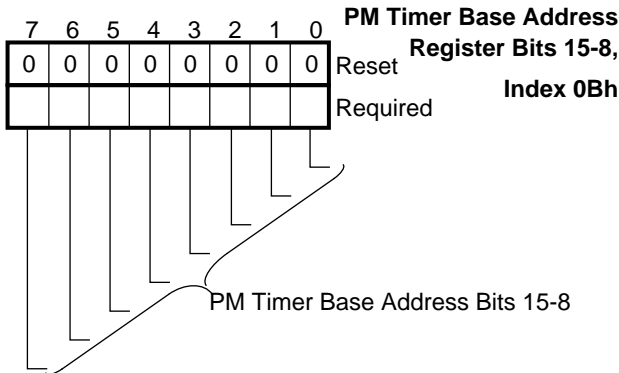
PM Timer Base Address Register Bits 15-8, Index 0Bh

| 7 | 6 | 5 | 4 | 3 | 2 | 1 | 0 | |
|---|---|---|---|---|---|---|---|---|
| 0 | 0 | 0 | 0 | 0 | 0 | 0 | 0 | Reset |
| | | | | | | | | Required |

PM Timer Base Address Bits 15-8